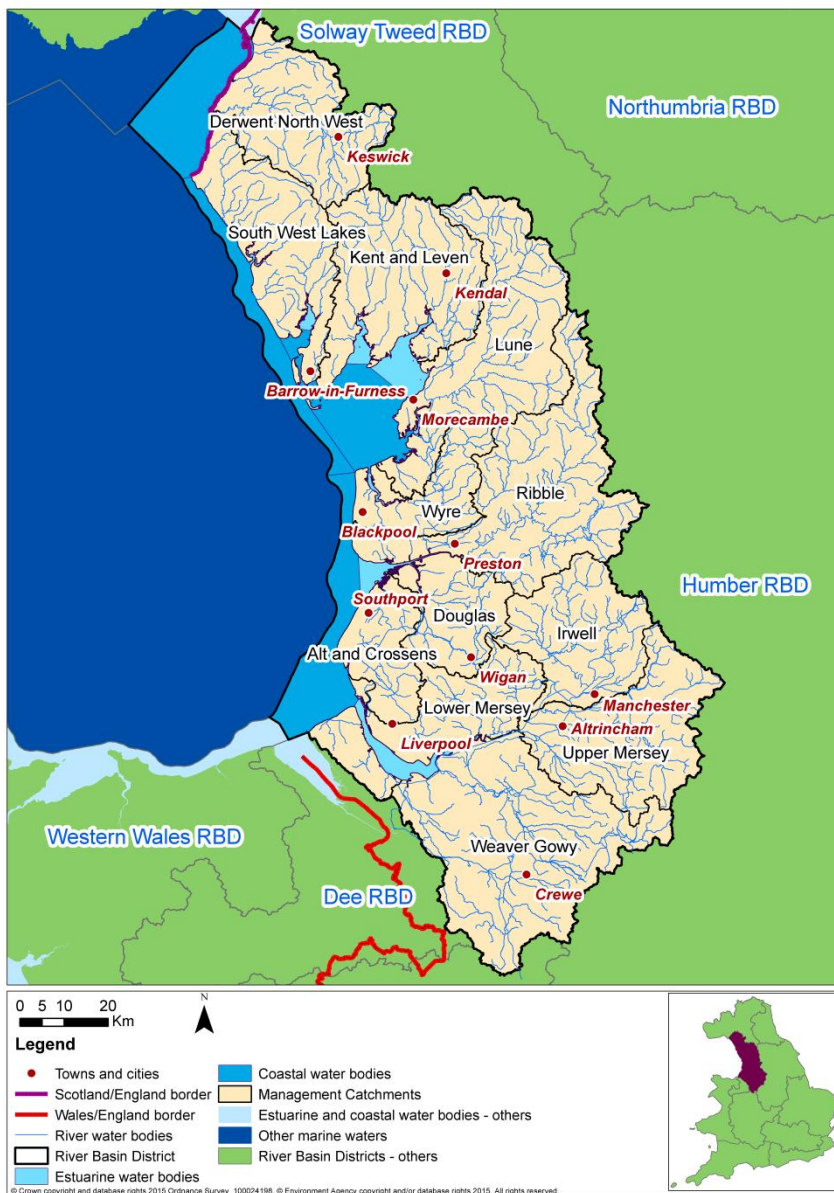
Solway Tweed RBD

Northumbria RBD

Derwent North West

Keswick

South West Lakes

Kent and Leven

Kendal

Lune

Barrow-in-Furness

Morecambe

Ribble

Wyre

Blackpool

Preston

Humber RBD

Southport

Douglas

Irwell

Alt and Crossens

Wigan

Manchester

Lower Mersey

Altrincham

Liverpool

Upper Mersey

Western Wales RBD

Weaver Gowy

Crewe

Dee RBD

0 5 10 20 Km

N

Legend

Towns and cities

Scotland/England border

Wales/England border

River water bodies

River Basin District

Estuarine water bodies

Coastal water bodies

Management Catchments

Estuarine and coastal water bodies - others

Other marine waters

River Basin Districts - others

© Crown copyright and database rights 2015 Ordnance Survey 100024198. © Environment Agency copyright and/or database rights 2015. All rights reserved.